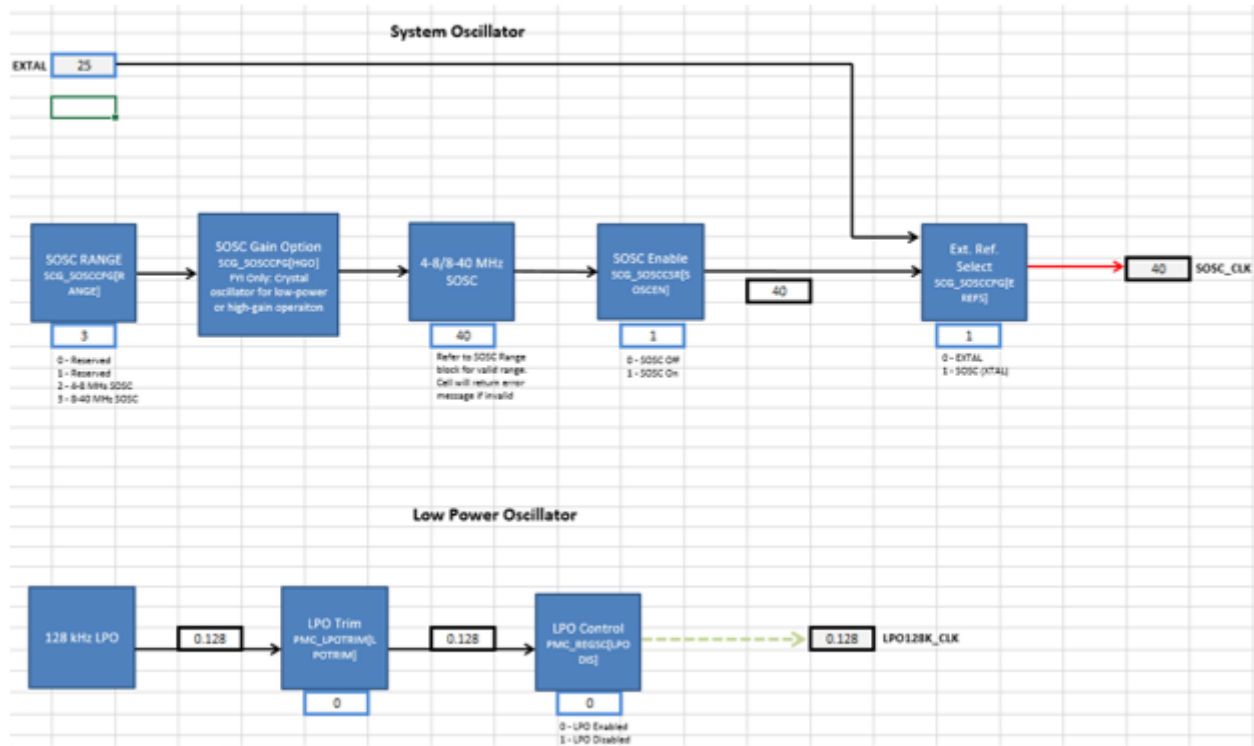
System Oscillator

EXTAL 25

SOSC RANGE
SCG_SOSCCFG[RANGE]

3

0 - Reserved
1 - Reserved
2 - 4-8 MHz SOSC
3 - 8-40 MHz SOSC

SOSC Gain Option
SCG_SOSCCFG[HGO]
FYI Only: Crystal oscillator for low-power or high-gain operaiton

4-8/8-40 MHz SOSC

40

Refer to SOSC Range block for valid range. Cell will return error message if invalid

SOSC Enable
SCG_SOSCCSR[SOSCEN]

1

0 - SOSC Off
1 - SOSC On

40

Ext. Ref. Select
SCG_SOSCCFG[EREFS]

1

0 - EXTAL
1 - SOSC (XTAL)

40 SOSC_CLK

Low Power Oscillator

128 kHz LPO

0.128

LPO Trim
PMC_LPOTRIM[LPOTRIM]

0

0.128

LPO Control
PMC_REGSC[LPODIS]

0

0 - LPO Enabled
1 - LPO Disabled

0.128 LPO128K_CLK